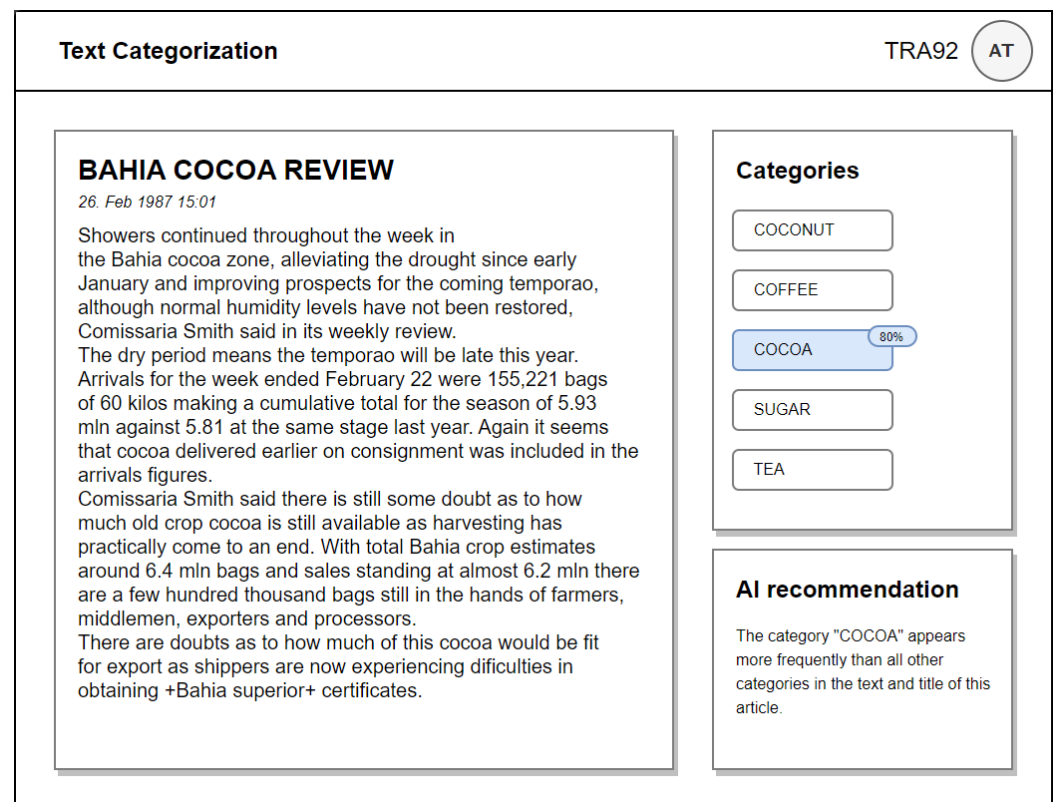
Text Categorization

TRA92 AT

BAHIA COCOA REVIEW

26. Feb 1987 15:01

Showers continued throughout the week in the Bahia cocoa zone, alleviating the drought since early January and improving prospects for the coming temporao, although normal humidity levels have not been restored, Comissaria Smith said in its weekly review.
The dry period means the temporao will be late this year. Arrivals for the week ended February 22 were 155,221 bags of 60 kilos making a cumulative total for the season of 5.93 mln against 5.81 at the same stage last year. Again it seems that cocoa delivered earlier on consignment was included in the arrivals figures.
Comissaria Smith said there is still some doubt as to how much old crop cocoa is still available as harvesting has practically come to an end. With total Bahia crop estimates around 6.4 mln bags and sales standing at almost 6.2 mln there are a few hundred thousand bags still in the hands of farmers, middlemen, exporters and processors.
There are doubts as to how much of this cocoa would be fit for export as shippers are now experiencing dificulties in obtaining +Bahia superior+ certificates.

Categories

COCONUT

COFFEE

COCOA 80%

SUGAR

TEA

AI recommendation

The category "COCOA" appears more frequently than all other categories in the text and title of this article.